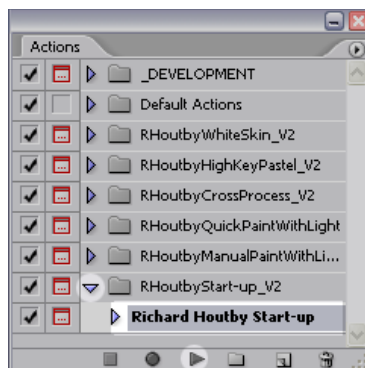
Actions

_DEVELOPMENT

Default Actions

RHoutbyWhiteSkin_V2

RHoutbyHighKeyPastel_V2

RHoutbyCrossProcess_V2

RHoutbyQuickPaintWithLight

RHoutbyManualPaintWithLi...

RHoutbyStart-up_V2

Richard Houtby Start-up